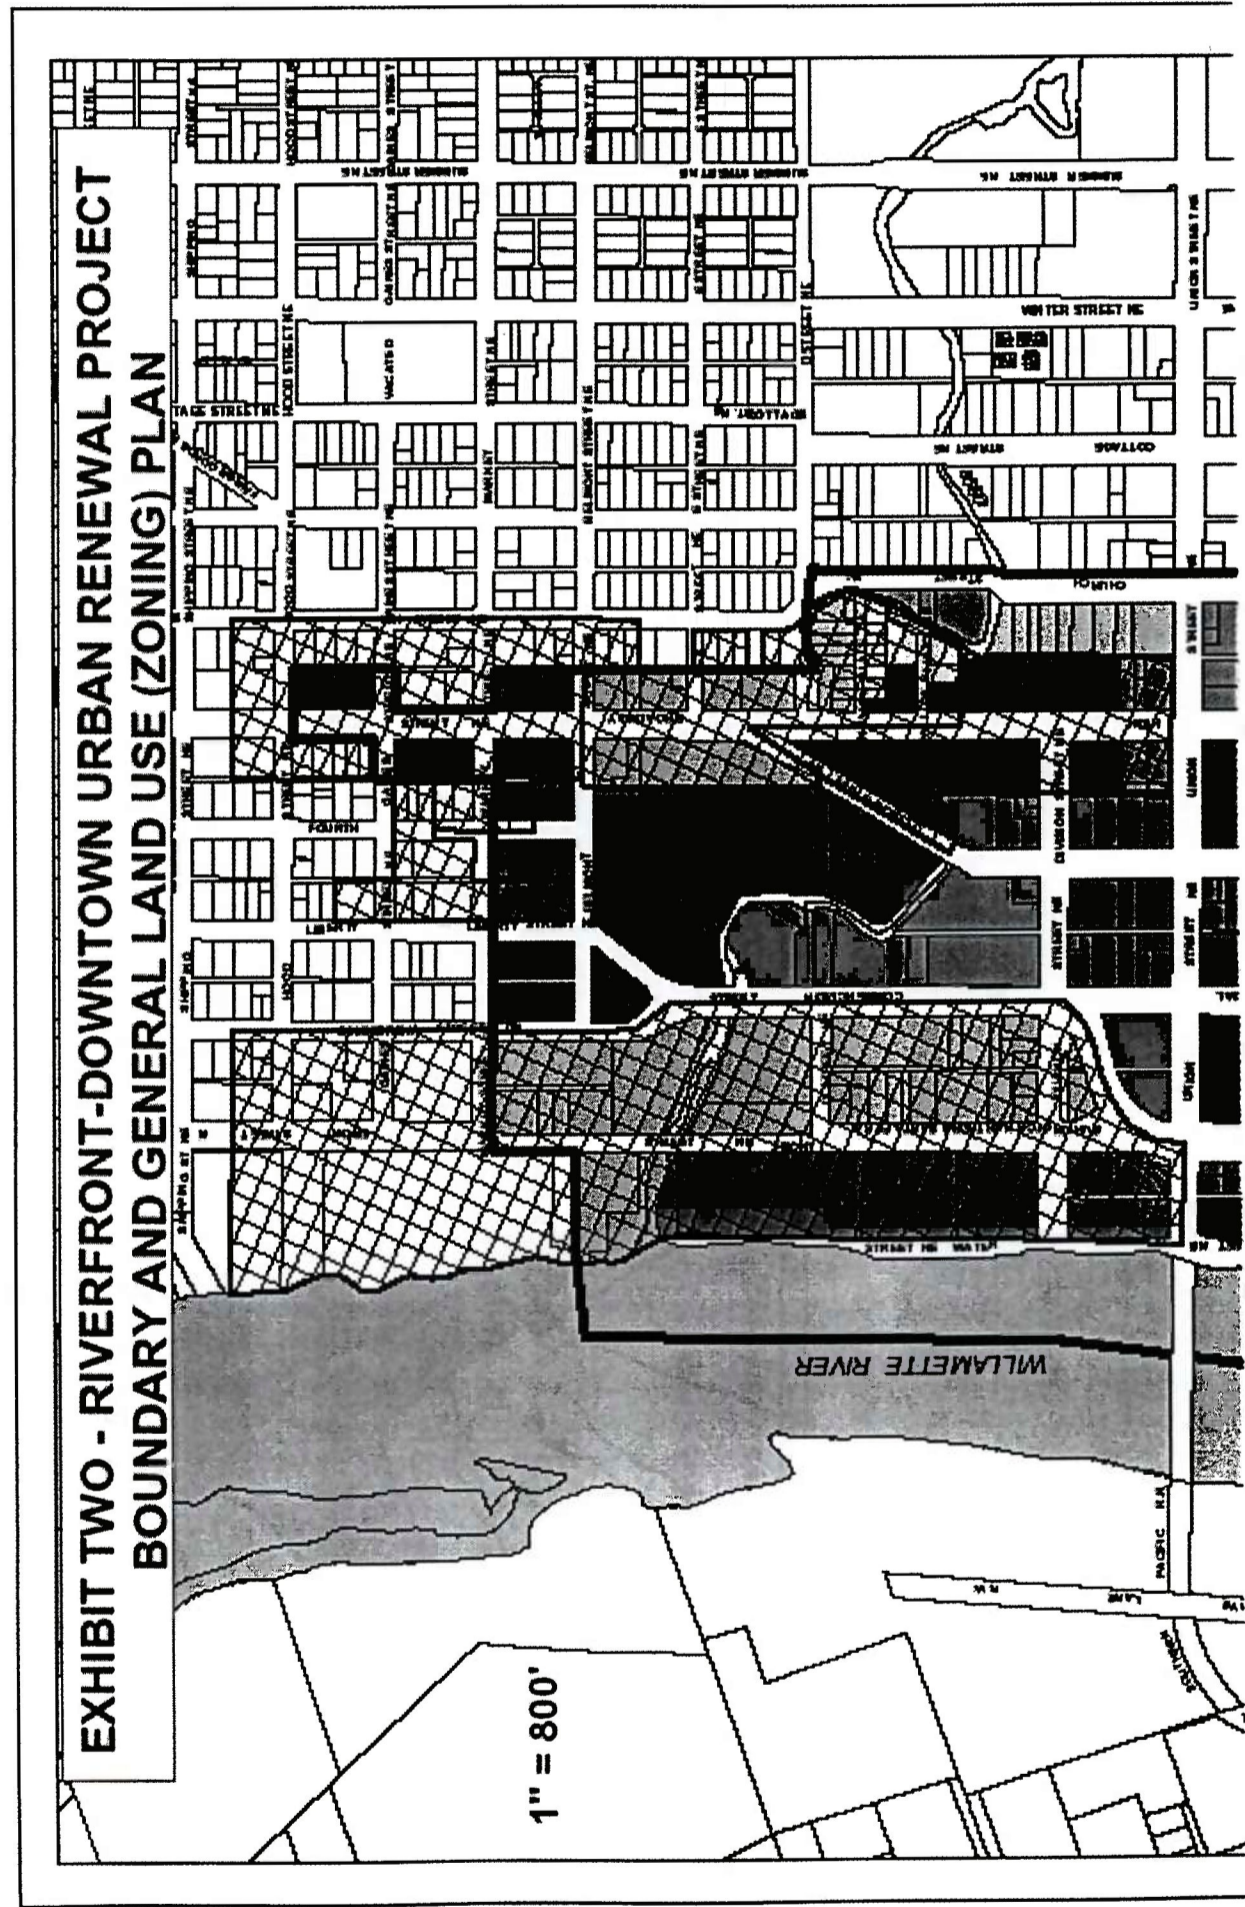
EXHIBIT TWO - RIVERFRONT-DOWNTOWN URBAN RENEWAL PROJECT BOUNDARY AND GENERAL LAND USE (ZONING) PLAN

1" = 800'

WILLAMETTE RIVER

SUMMER STREET NE

WINTER STREET NE

CAPITOL STREET NE

COTTAGE STREET NE

CHURCH

HIGH

LIBERTY

FRONT

COMMERCIAL

WATER STREET NE

UNION

DIVISION

BELMONT STREET NE

HOOD STREET NE

SHIPPING STREET NE

FOURTH

VACATED

D STREET NE

PACIFIC

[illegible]